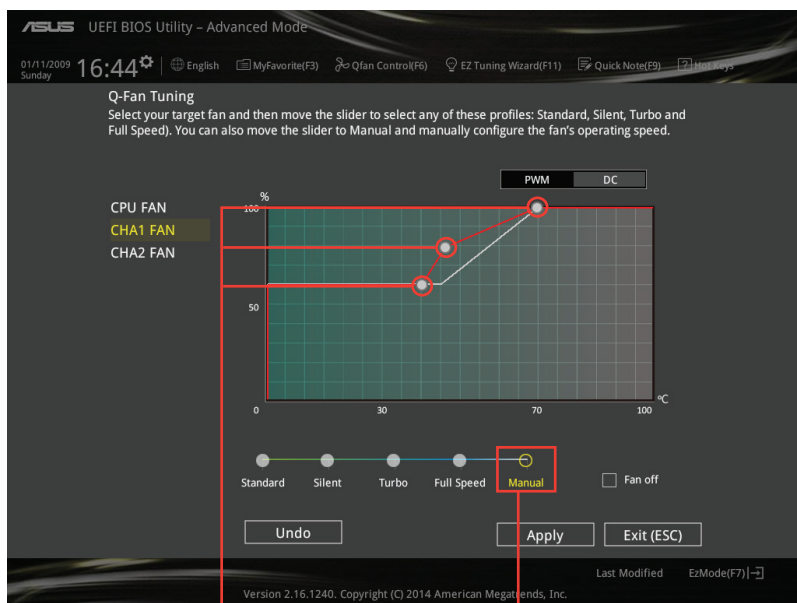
ASUS UEFI BIOS Utility – Advanced Mode

01/11/2009 Sunday 16:44 English MyFavorite(F3) Qfan Control(F6) EZ Tuning Wizard(F11) Quick Note(F9) Hot Keys

Q-Fan Tuning
Select your target fan and then move the slider to select any of these profiles: Standard, Silent, Turbo and Full Speed). You can also move the slider to Manual and manually configure the fan's operating speed.

PWM DC

CPU FAN
CHA1 FAN
CHA2 FAN

%
100
50
0
30
70
100
°C

Standard Silent Turbo Full Speed Manual

Fan off

Undo Apply Exit (ESC)

Last Modified EzMode(F7)

Version 2.16.1240. Copyright (C) 2014 American Megatrends, Inc.